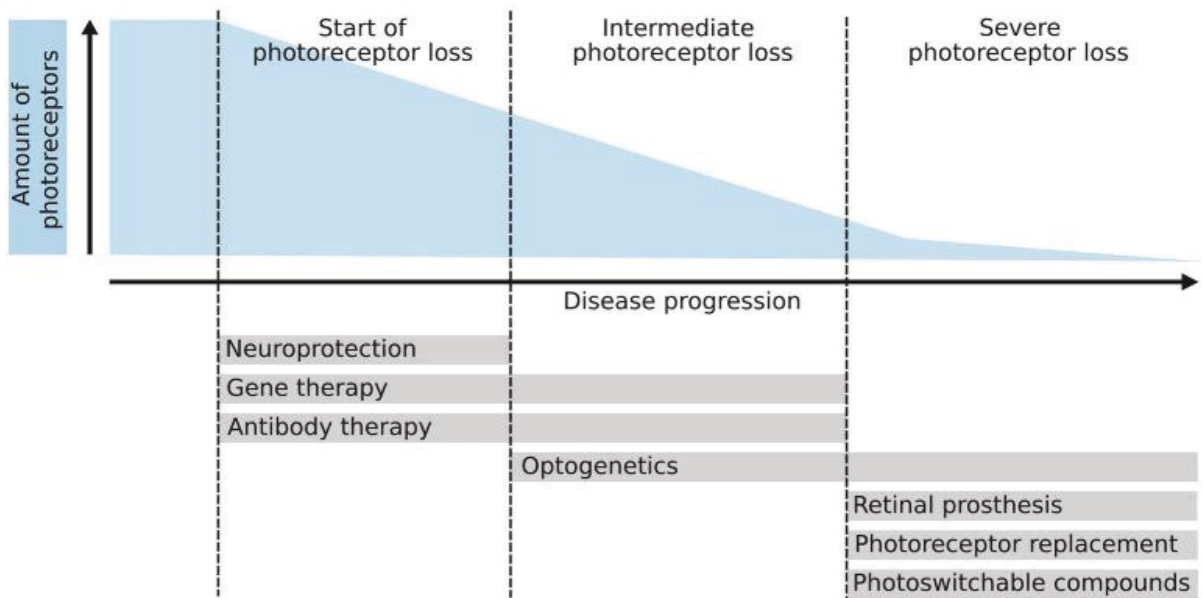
Amount of photoreceptors

Start of photoreceptor loss

Intermediate photoreceptor loss

Severe photoreceptor loss

Disease progression

Neuroprotection

Gene therapy

Antibody therapy

Optogenetics

Retinal prosthesis

Photoreceptor replacement

Photoswitchable compounds